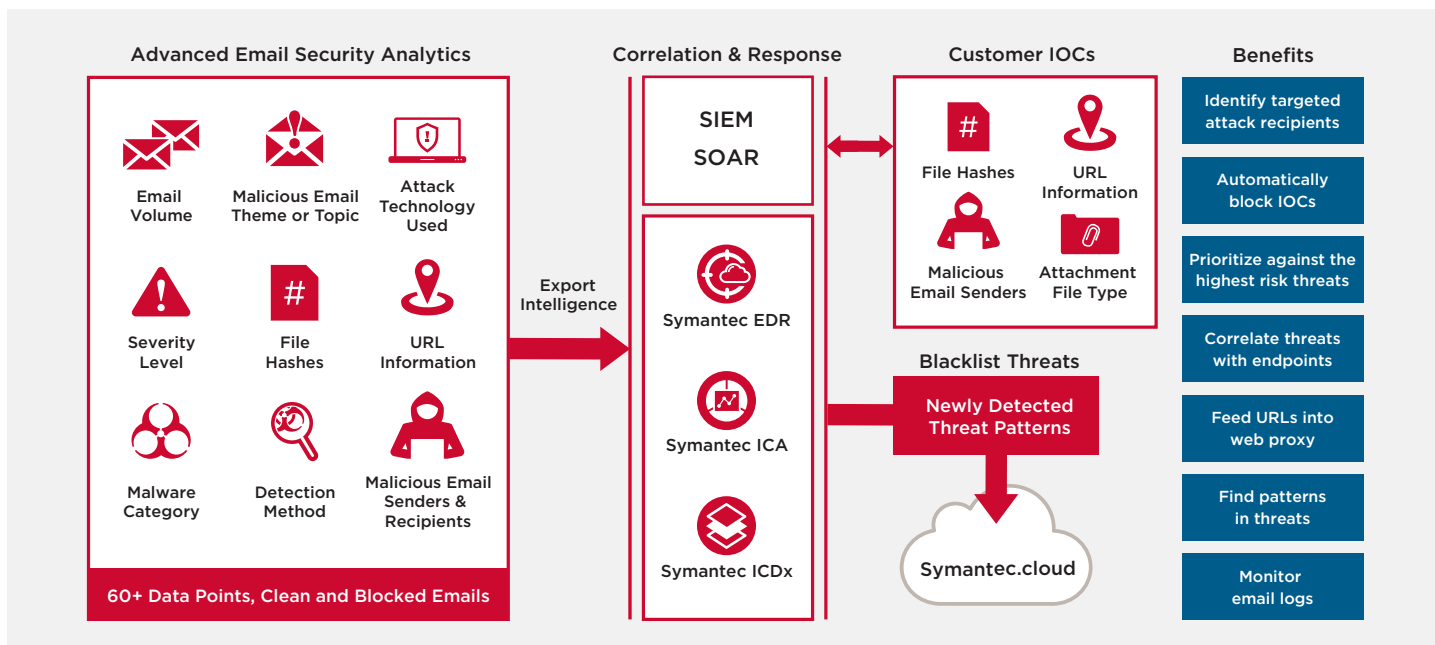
Advanced Email Security Analytics

Email Volume

Malicious Email Theme or Topic

Attack Technology Used

Severity Level

File Hashes

URL Information

Malware Category

Detection Method

Malicious Email Senders & Recipients

60+ Data Points, Clean and Blocked Emails

Export Intelligence

Correlation & Response

SIEM
SOAR

Symantec EDR

Symantec ICA

Symantec ICDx

Customer IOCs

#

File Hashes

URL Information

Malicious Email Senders

Attachment File Type

Blacklist Threats

Newly Detected Threat Patterns

Symantec.cloud

Benefits

Identify targeted attack recipients

Automatically block IOCs

Prioritize against the highest risk threats

Correlate threats with endpoints

Feed URLs into web proxy

Find patterns in threats

Monitor email logs